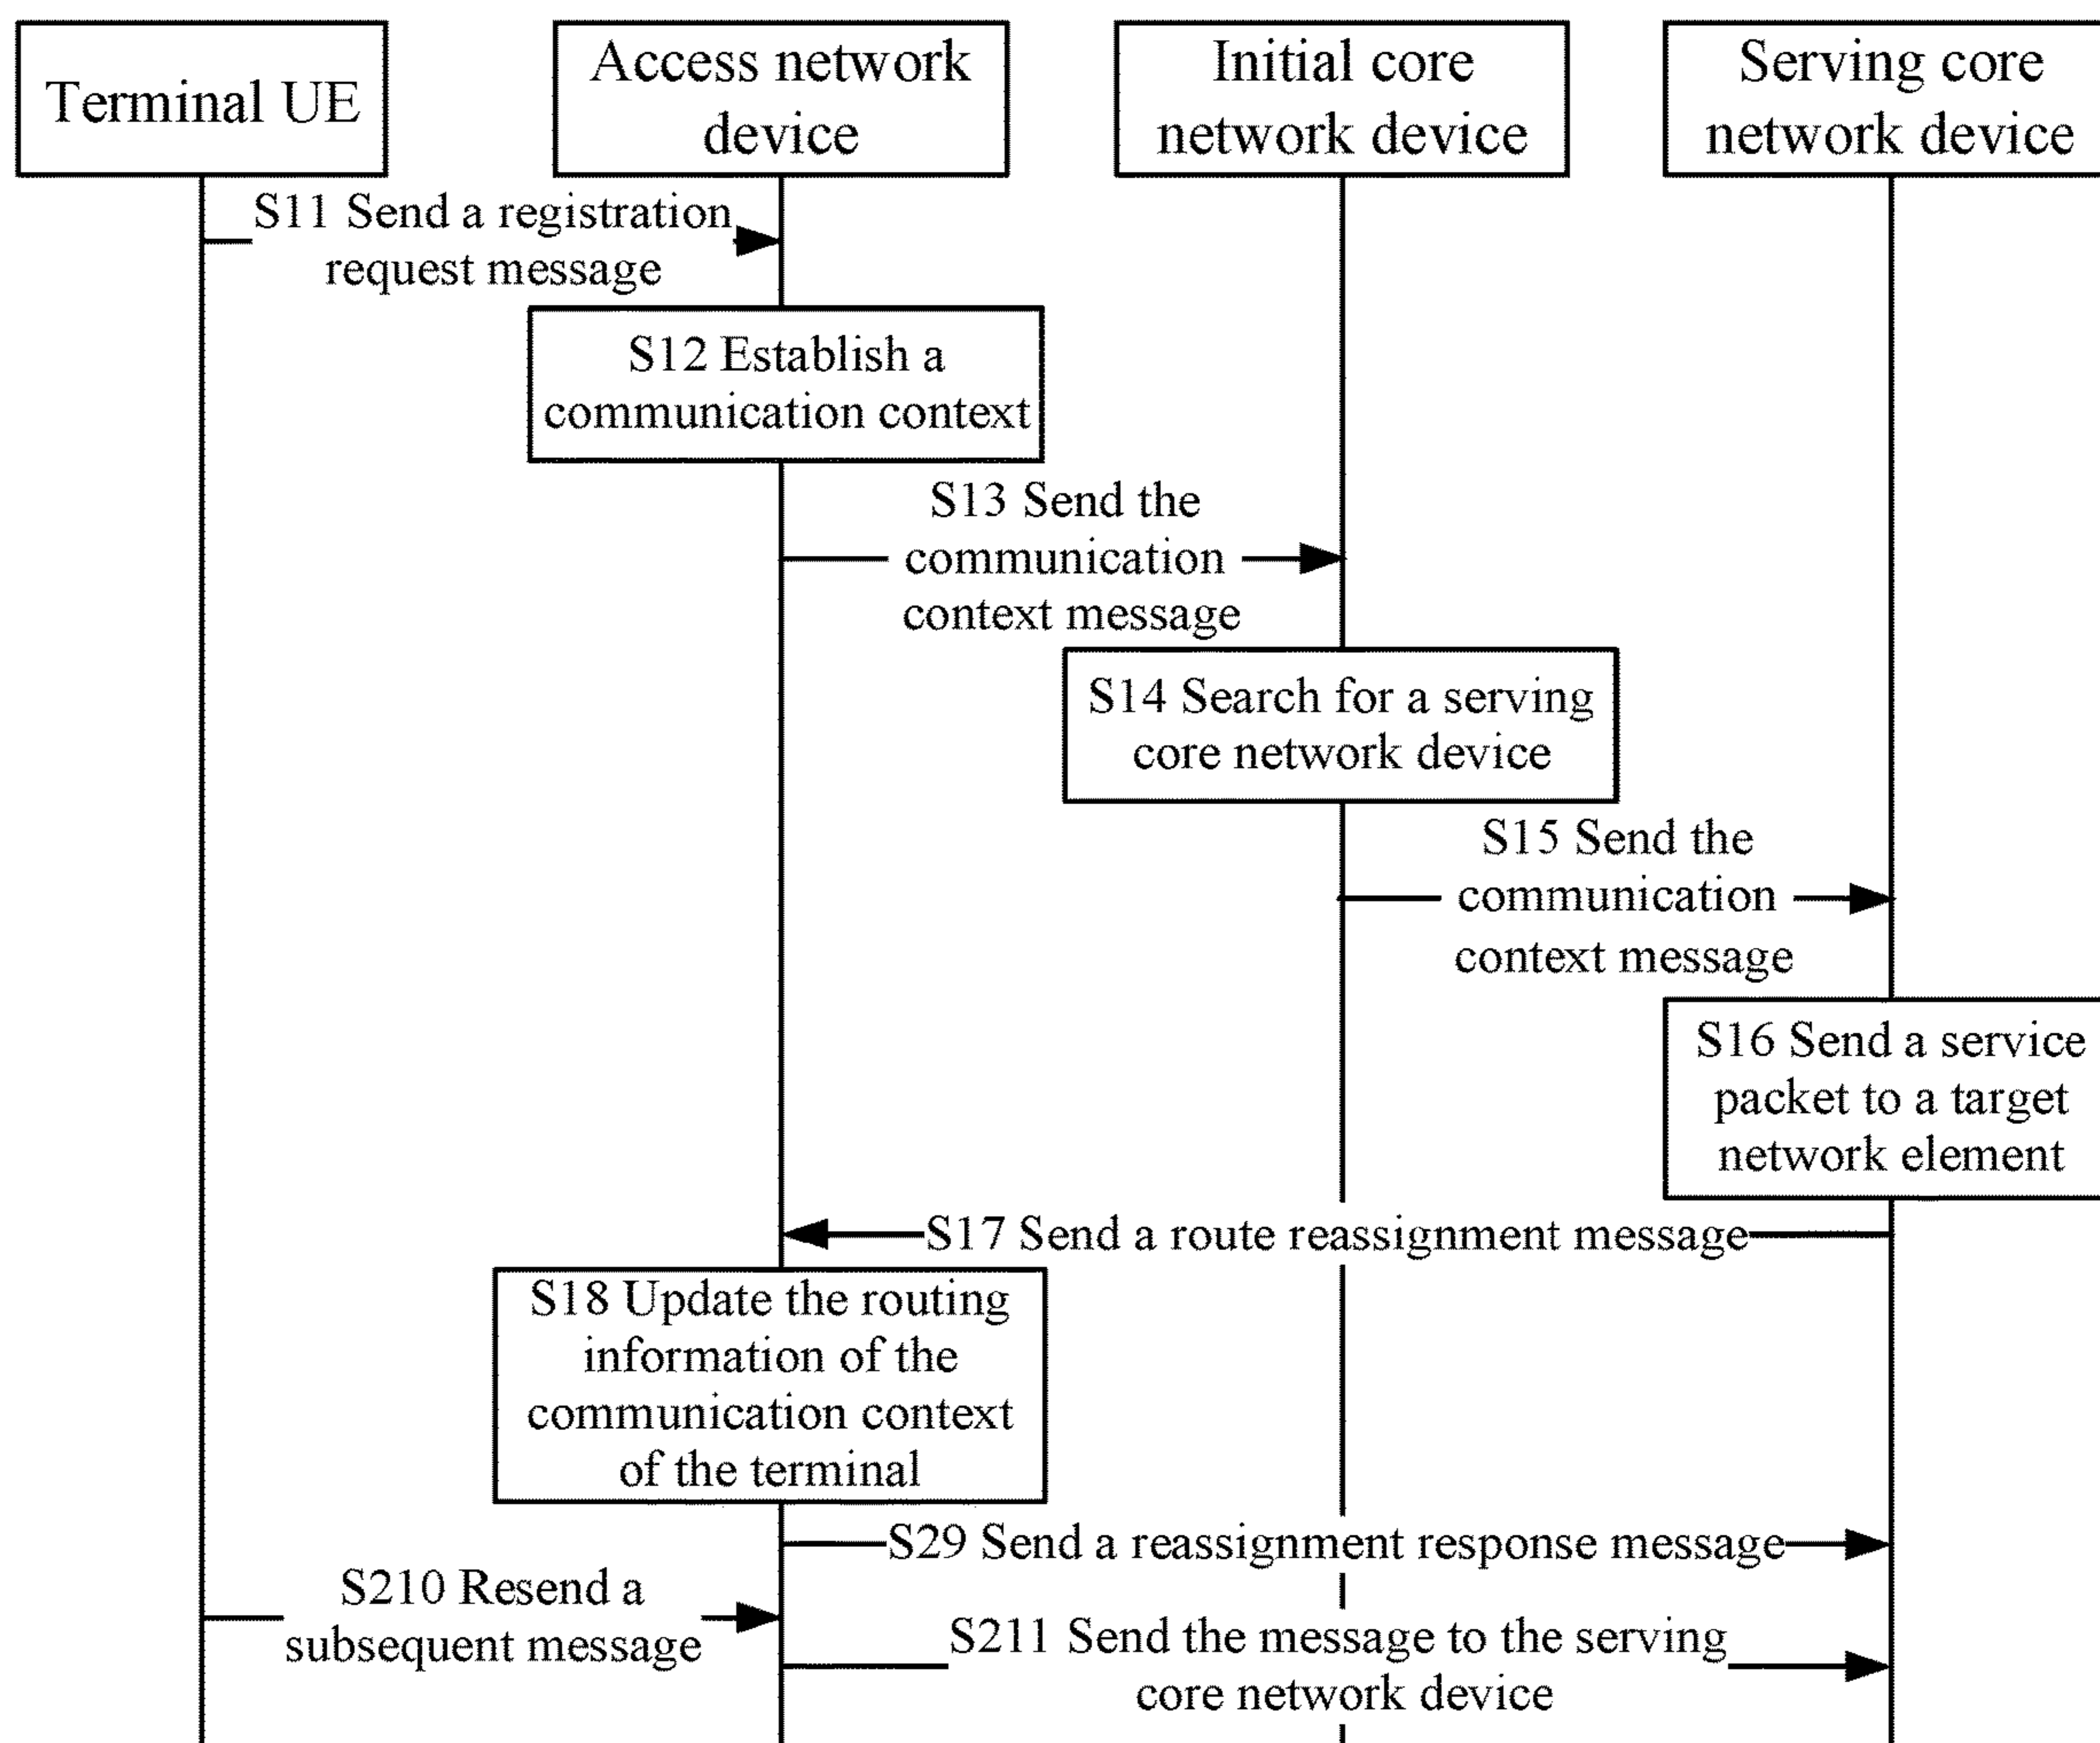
Terminal UE

Access network device

Initial core network device

Serving core network device

S11 Send a registration request message

S12 Establish a communication context

S13 Send the communication context message

S14 Search for a serving core network device

S15 Send the communication context message

S16 Send a service packet to a target network element

S17 Send a route reassignment message

S18 Update the routing information of the communication context of the terminal

S29 Send a reassignment response message

S210 Resend a subsequent message

S211 Send the message to the serving core network device